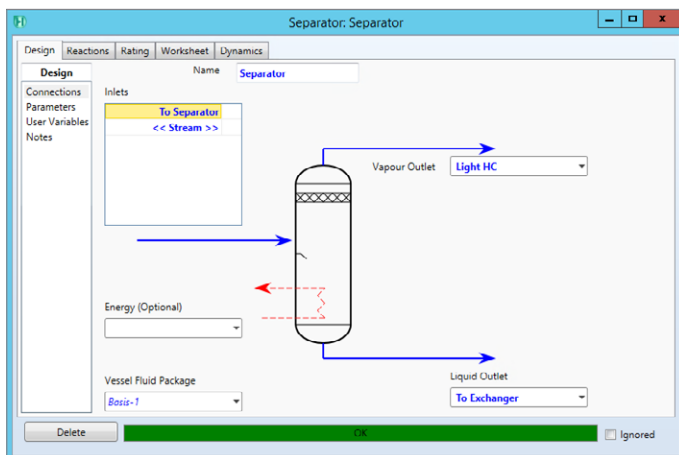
Separator: Separator

Design | Reactions | Rating | Worksheet | Dynamics

Design

Connections
Parameters
User Variables
Notes

Name Separator

Inlets

To Separator
<< Stream >>

Vapour Outlet Light HC

Energy (Optional)

Vessel Fluid Package
Basis-1

Liquid Outlet
To Exchanger

Delete

OK

Ignored